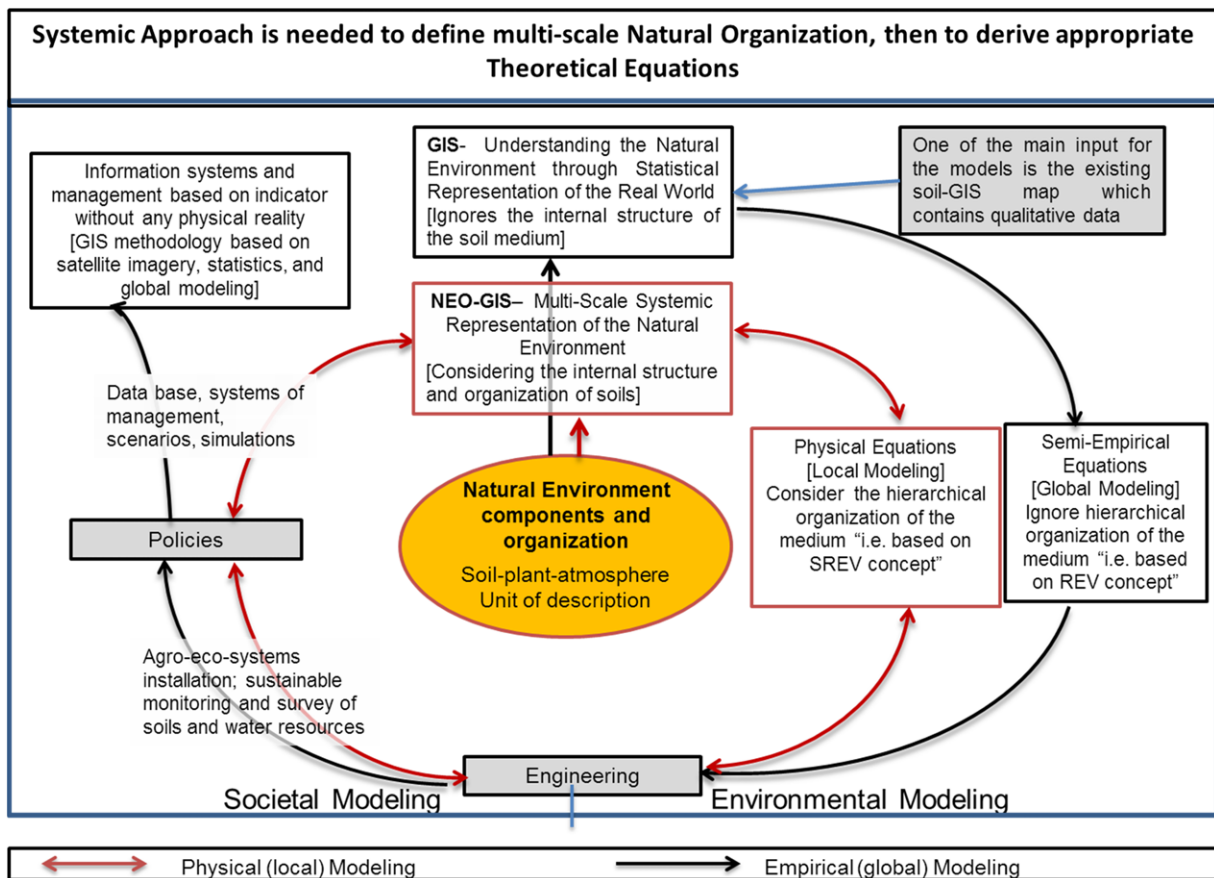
Systemic Approach is needed to define multi-scale Natural Organization, then to derive appropriate Theoretical Equations

Information systems and management based on indicator without any physical reality [GIS methodology based on satellite imagery, statistics, and global modeling]

GIS- Understanding the Natural Environment through Statistical Representation of the Real World [Ignores the internal structure of the soil medium]

One of the main input for the models is the existing soil-GIS map which contains qualitative data

NEO-GIS– Multi-Scale Systemic Representation of the Natural Environment [Considering the internal structure and organization of soils]

Data base, systems of management, scenarios, simulations

Physical Equations [Local Modeling] Consider the hierarchical organization of the medium "i.e. based on SREV concept"

Semi-Empirical Equations [Global Modeling] Ignore hierarchical organization of the medium "i.e. based on REV concept"

Policies

Natural Environment components and organization
Soil-plant-atmosphere Unit of description

Agro-eco-systems installation; sustainable monitoring and survey of soils and water resources

Engineering

Societal Modeling

Environmental Modeling

Physical (local) Modeling

Empirical (global) Modeling